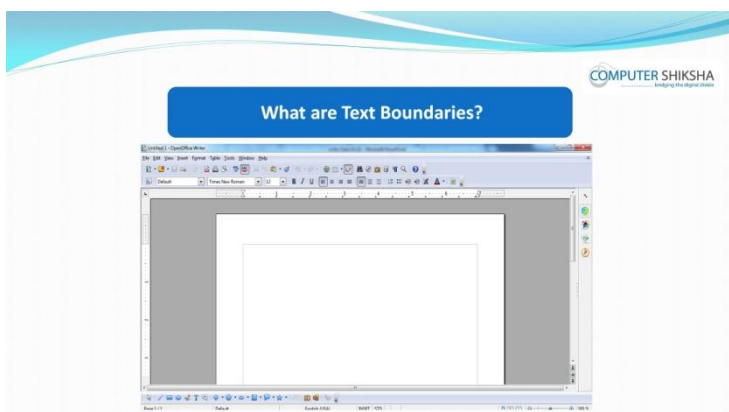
COMPUTER SHIKSHA
bridging the digital divide

What are Text Boundaries?

Untitled 1 - OpenOffice Writer

File Edit View Insert Format Table Tools Window Help

Default

Times New Roman

12

Page 1 / 1

Default

English (USA)

INSRT

STD

100%